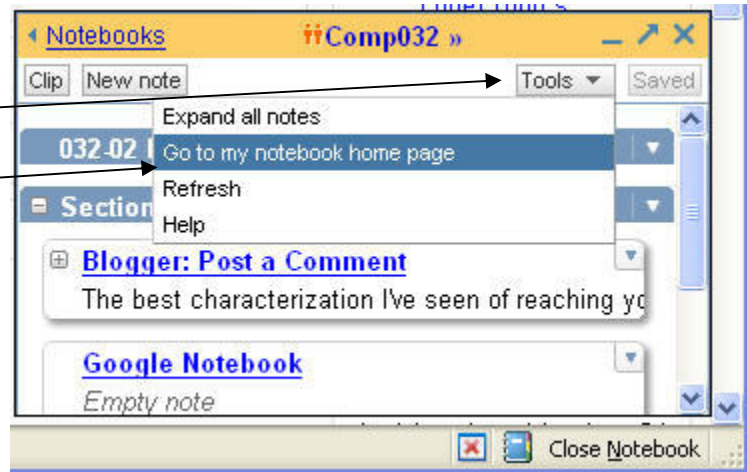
Notebooks
Comp032 »
Clip
New note
Tools
Saved
Expand all notes
Go to my notebook home page
Refresh
Help
032-02 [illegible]
Section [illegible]
Blogger: Post a Comment
The best characterization I've seen of reaching yo
Google Notebook
Empty note
Close Notebook